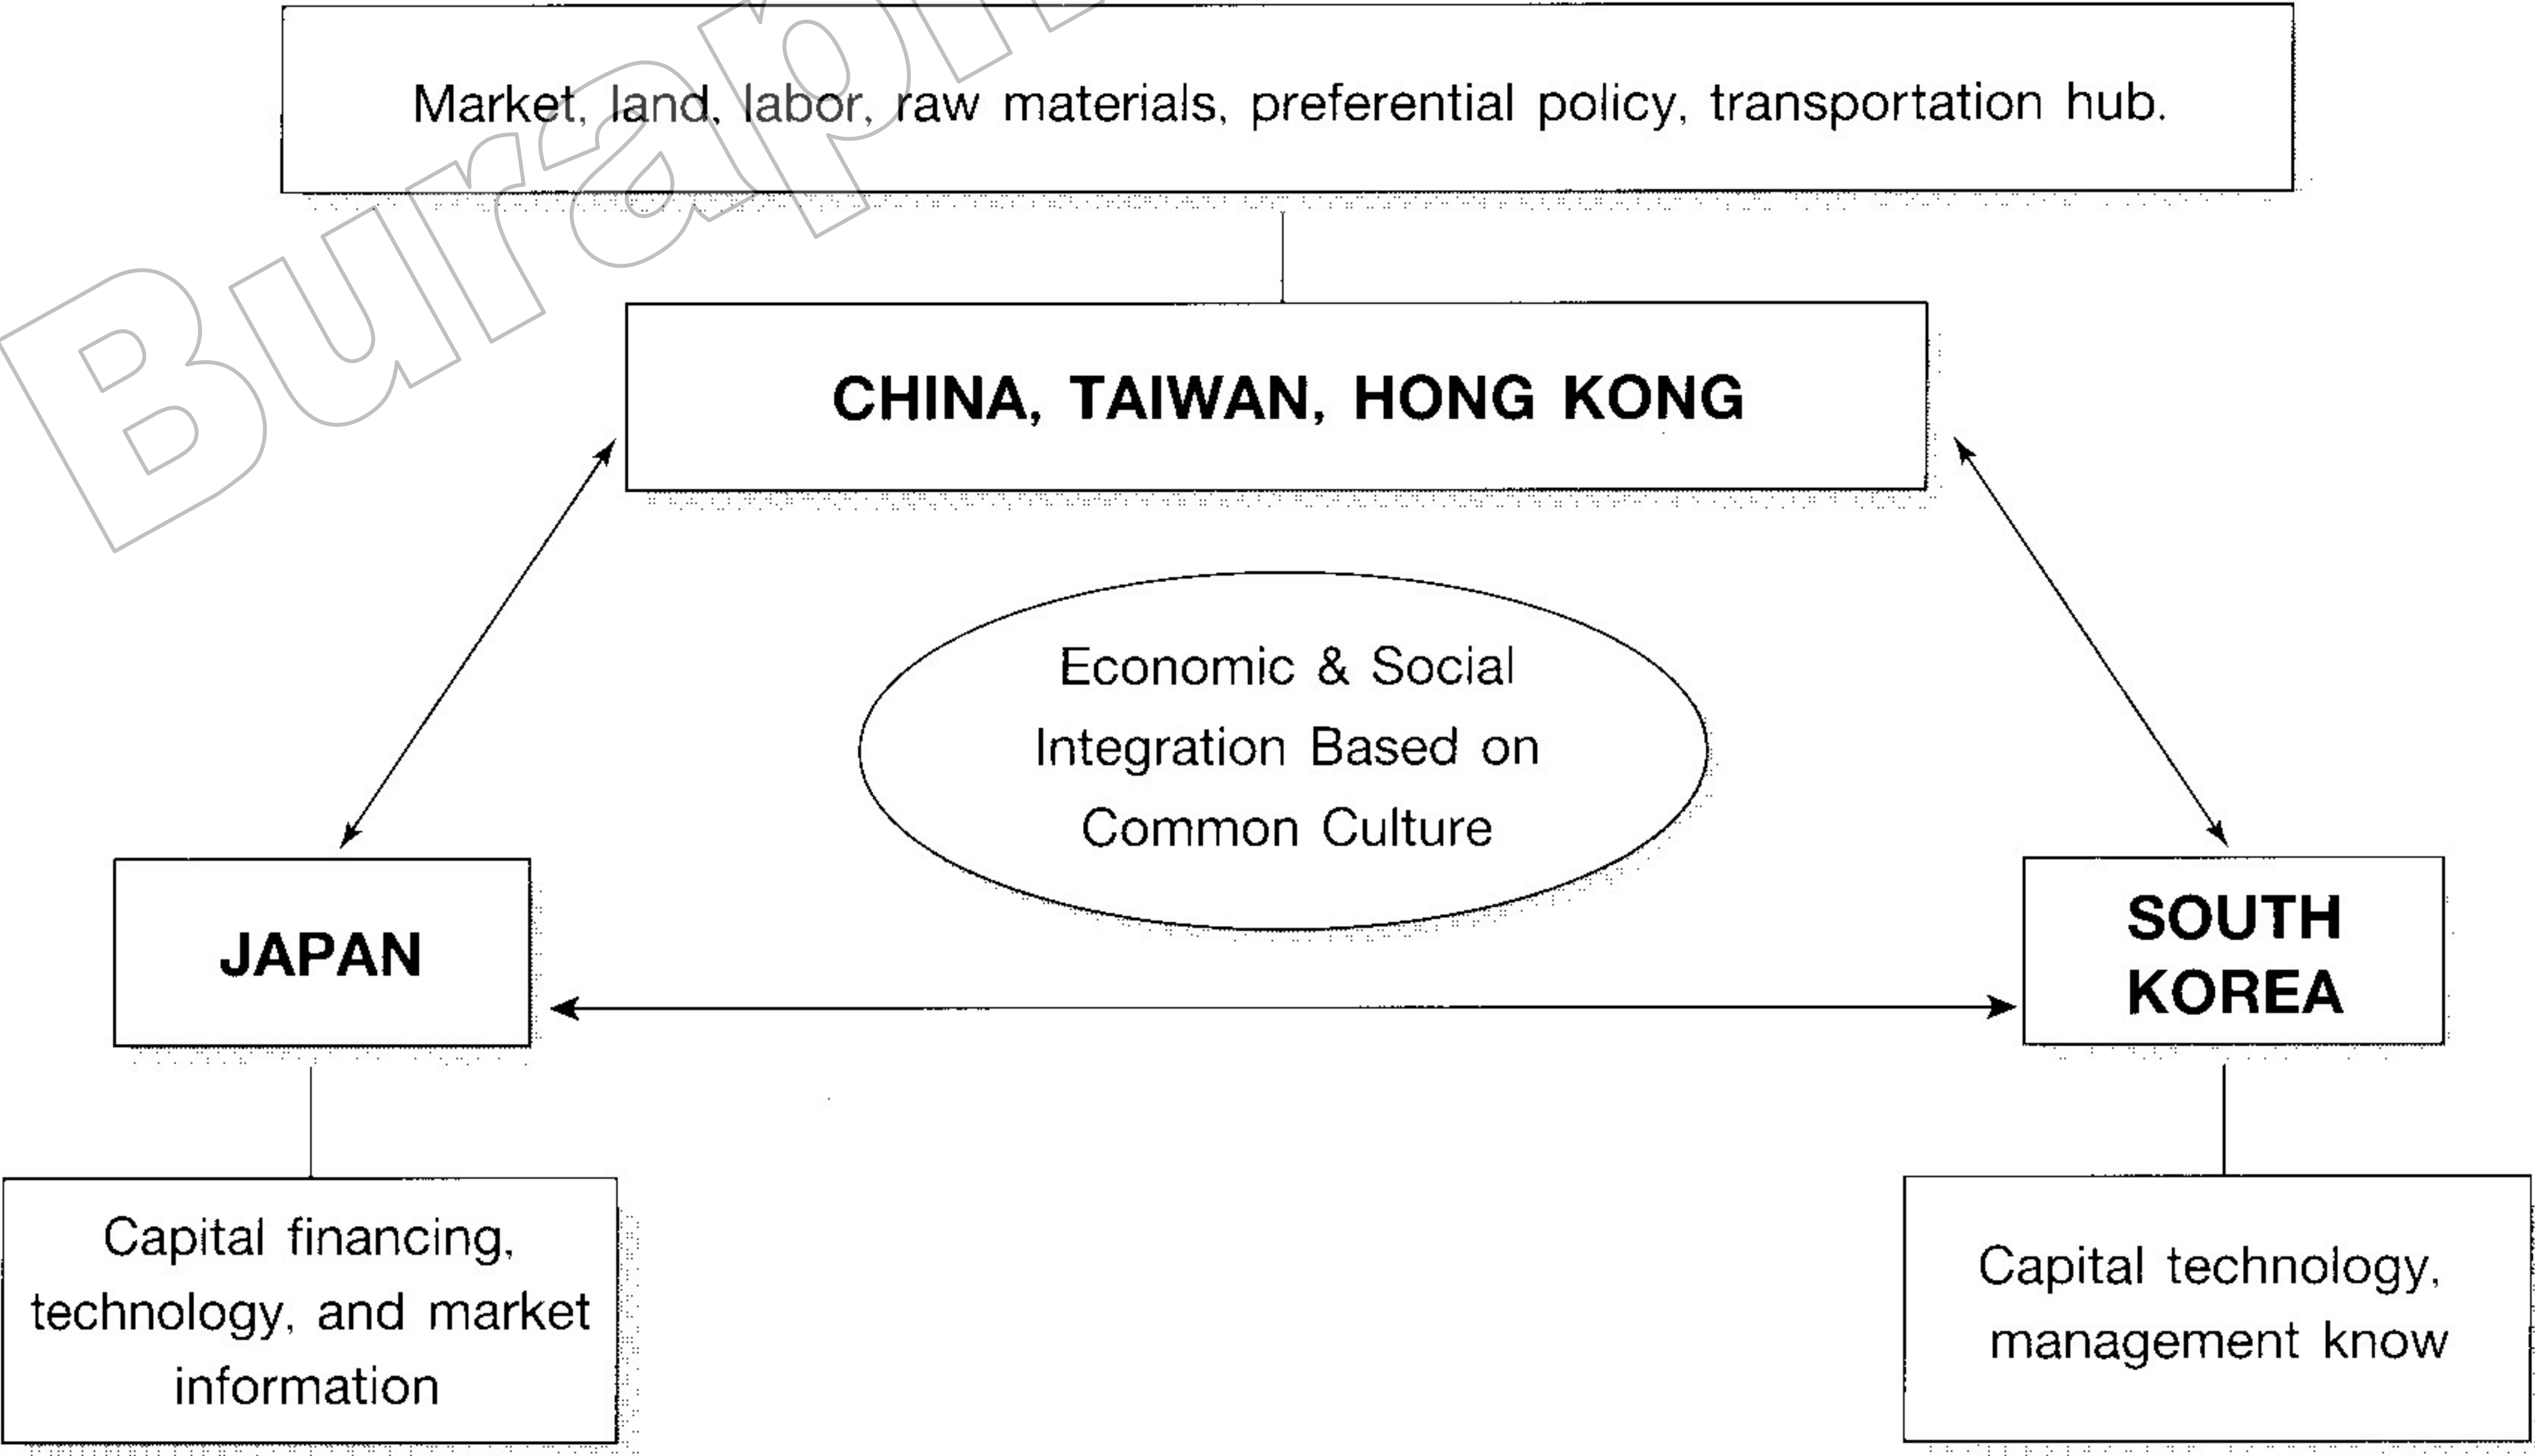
Burapha

Market, land, labor, raw materials, preferential policy, transportation hub.

CHINA, TAIWAN, HONG KONG

Economic & Social Integration Based on Common Culture

JAPAN

SOUTH KOREA

Capital financing, technology, and market information

Capital technology, management know